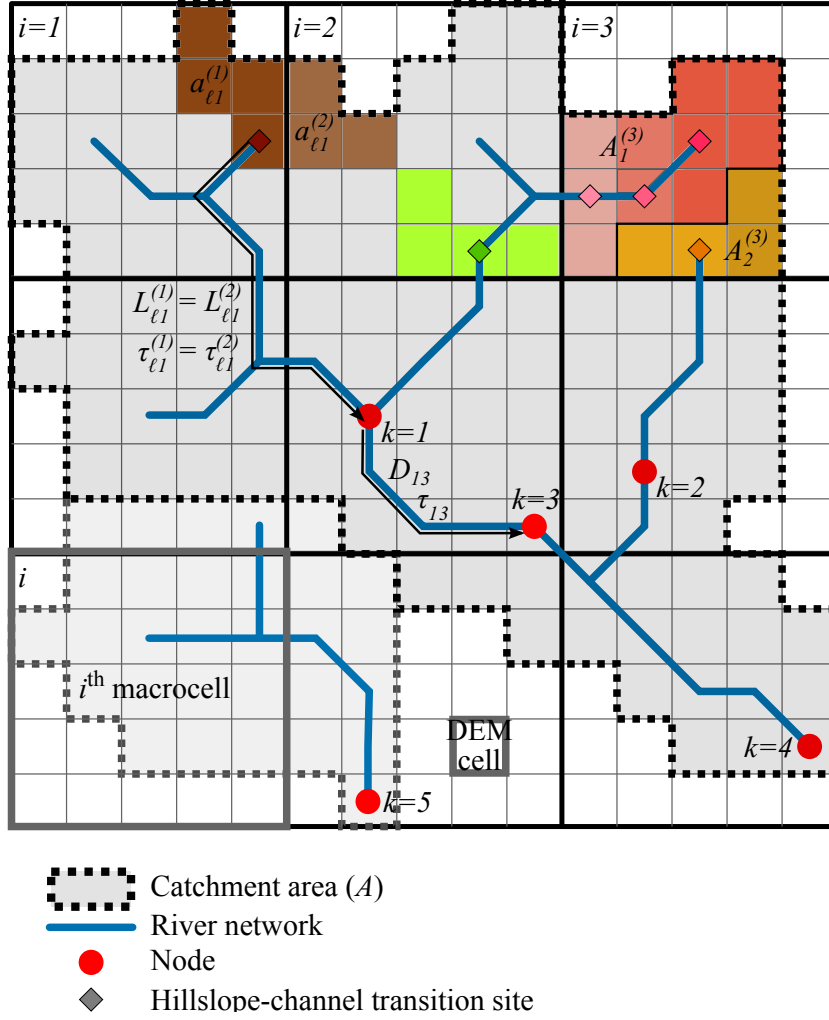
$i=1$

$i=2$

$i=3$

$a_{\ell 1}^{(1)}$

$a_{\ell 1}^{(2)}$

$A_1^{(3)}$

$A_2^{(3)}$

$L_{\ell 1}^{(1)} = L_{\ell 1}^{(2)}$

$\tau_{\ell 1}^{(1)} = \tau_{\ell 1}^{(2)}$

$k=1$

$D_{13}$

$\tau_{13}$

$k=3$

$k=2$

$i$

$i^{\text{th}}$ macrocell

DEM cell

$k=4$

$k=5$

Catchment area ($A$)

River network

Node

Hillslope-channel transition site